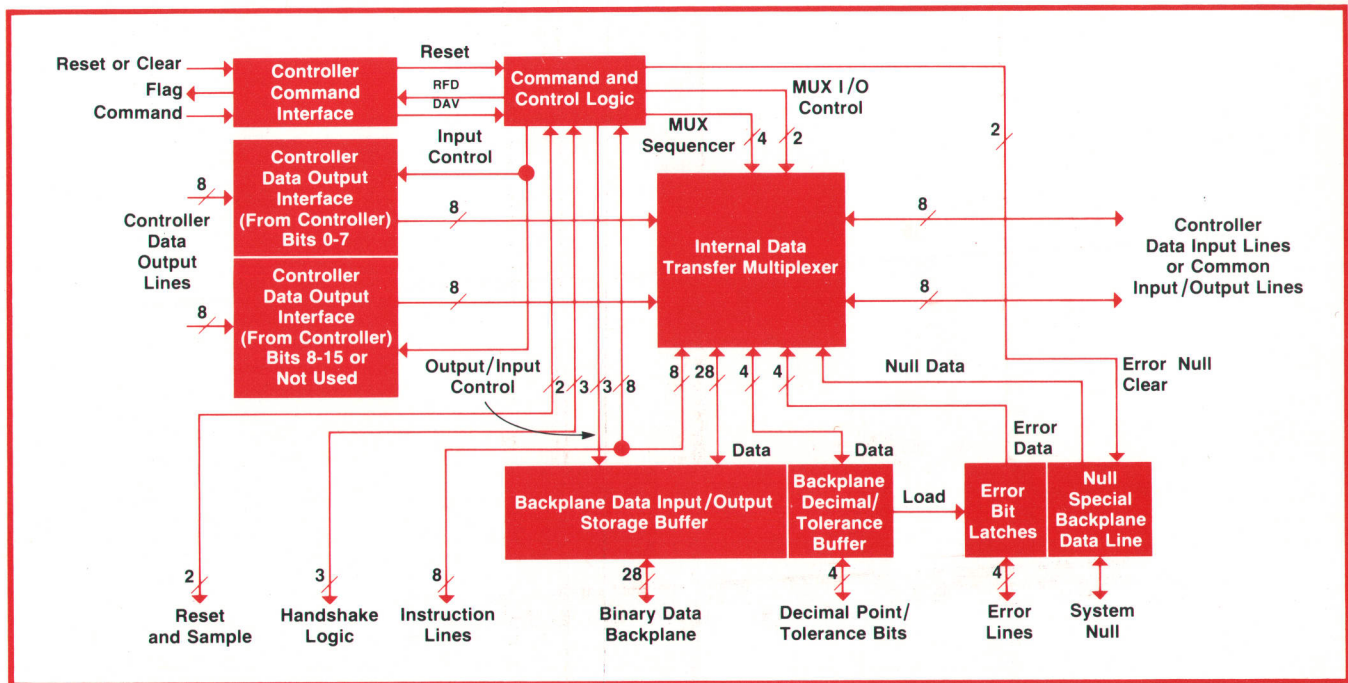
Reset or Clear
Flag
Command
Controller Command Interface
Reset
RFD
DAV
Command and Control Logic
MUX I/O Control
MUX Sequencer
4
2
2
Input Control
Controller Data Output Interface (From Controller) Bits 0-7
8
8
Controller Data Output Lines
Internal Data Transfer Multiplexer
8
Controller Data Input Lines or Common Input/Output Lines
8
Controller Data Output Interface (From Controller) Bits 8-15 or Not Used
8
8
Output/Input Control
2
3
3
8
8
28
4
4
Null Data
Error Null Clear
Error Data
Data
Data
Backplane Data Input/Output Storage Buffer
Backplane Decimal/ Tolerance Buffer
Load
Error Bit Latches
Null Special Backplane Data Line
2
3
8
28
4
4
Reset and Sample
Handshake Logic
Instruction Lines
Binary Data Backplane
Decimal Point/ Tolerance Bits
Error Lines
System Null